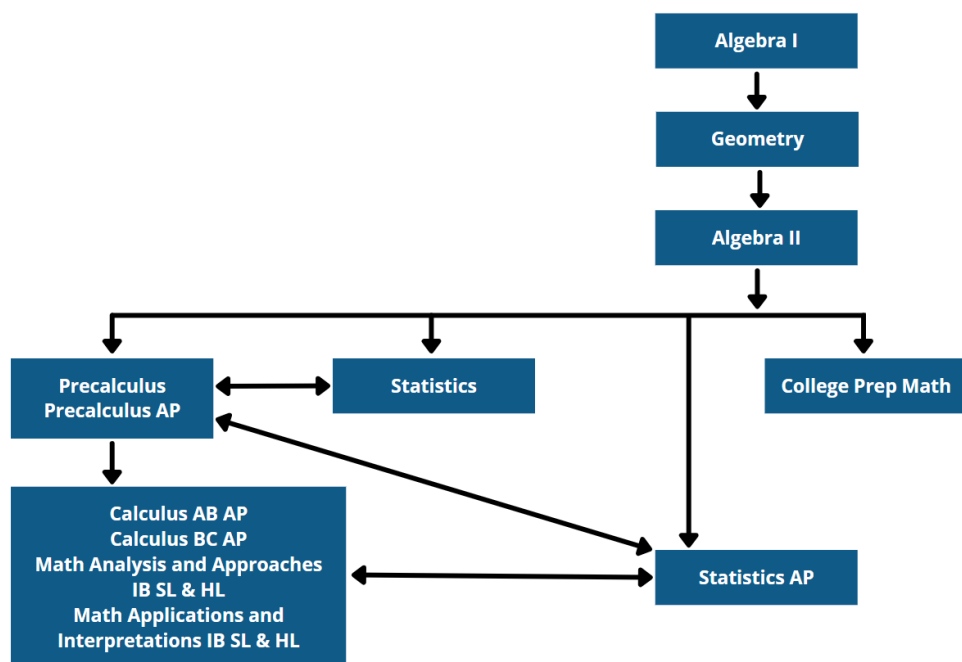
Algebra I

Geometry

Algebra II

Precalculus
Precalculus AP

Statistics

College Prep Math

Calculus AB AP
Calculus BC AP
Math Analysis and Approaches IB SL & HL
Math Applications and Interpretations IB SL & HL

Statistics AP